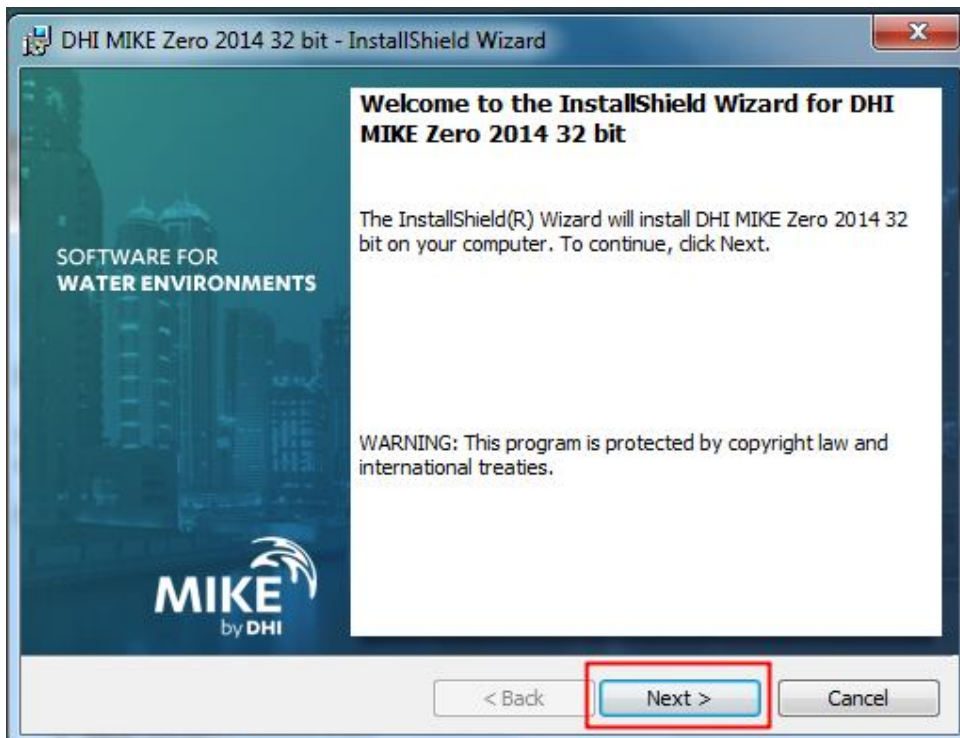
DHI MIKE Zero 2014 32 bit - InstallShield Wizard

SOFTWARE FOR
WATER ENVIRONMENTS

MIKE
by DHI

Welcome to the InstallShield Wizard for DHI MIKE Zero 2014 32 bit

The InstallShield(R) Wizard will install DHI MIKE Zero 2014 32 bit on your computer. To continue, click Next.

WARNING: This program is protected by copyright law and international treaties.

< Back

Next >

Cancel